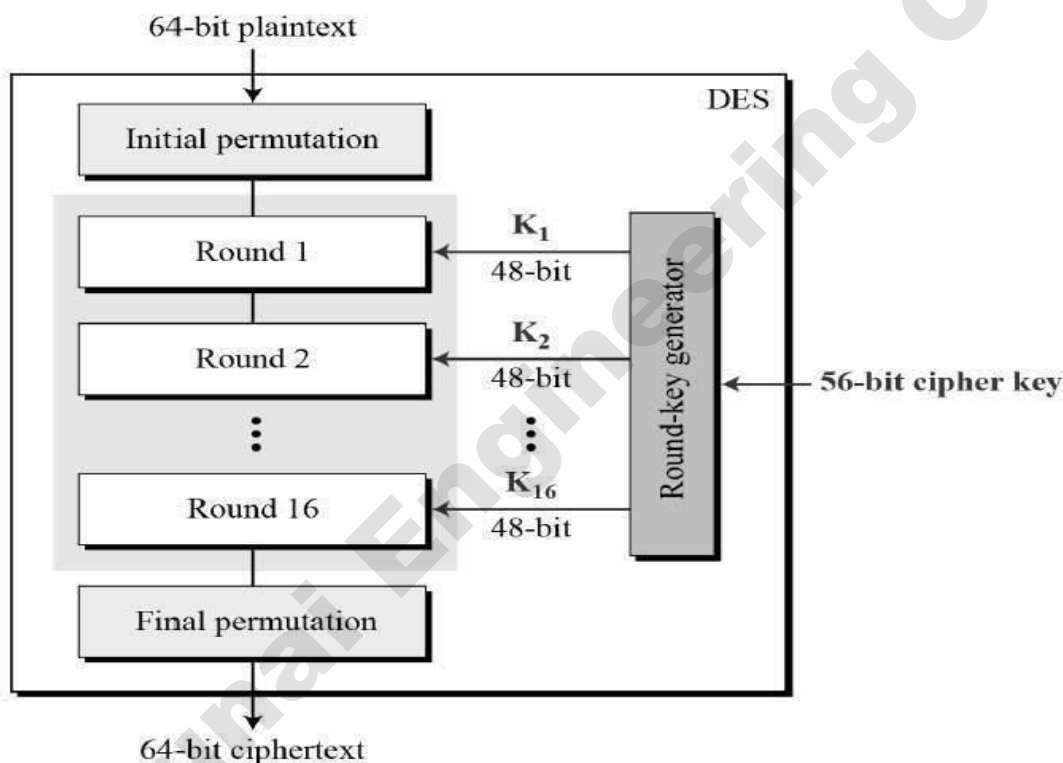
64-bit plaintext

DES

Initial permutation

Round 1

$K_1$
48-bit

Round 2

$K_2$
48-bit

⋮

⋮

Round 16

$K_{16}$
48-bit

Round-key generator

56-bit cipher key

Final permutation

64-bit ciphertext

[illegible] Engineering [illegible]